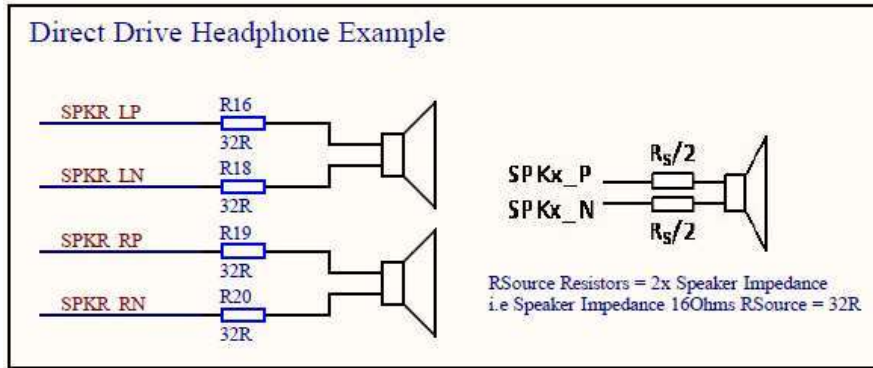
Direct Drive Headphone Example

SPKR LP
R16
32R

SPKR LN
R18
32R

SPKR RP
R19
32R

SPKR RN
R20
32R

SPKx_P
SPKx_N
$R_S/2$
$R_S/2$

RSource Resistors = 2x Speaker Impedance
i.e Speaker Impedance 16Ohms RSource = 32R